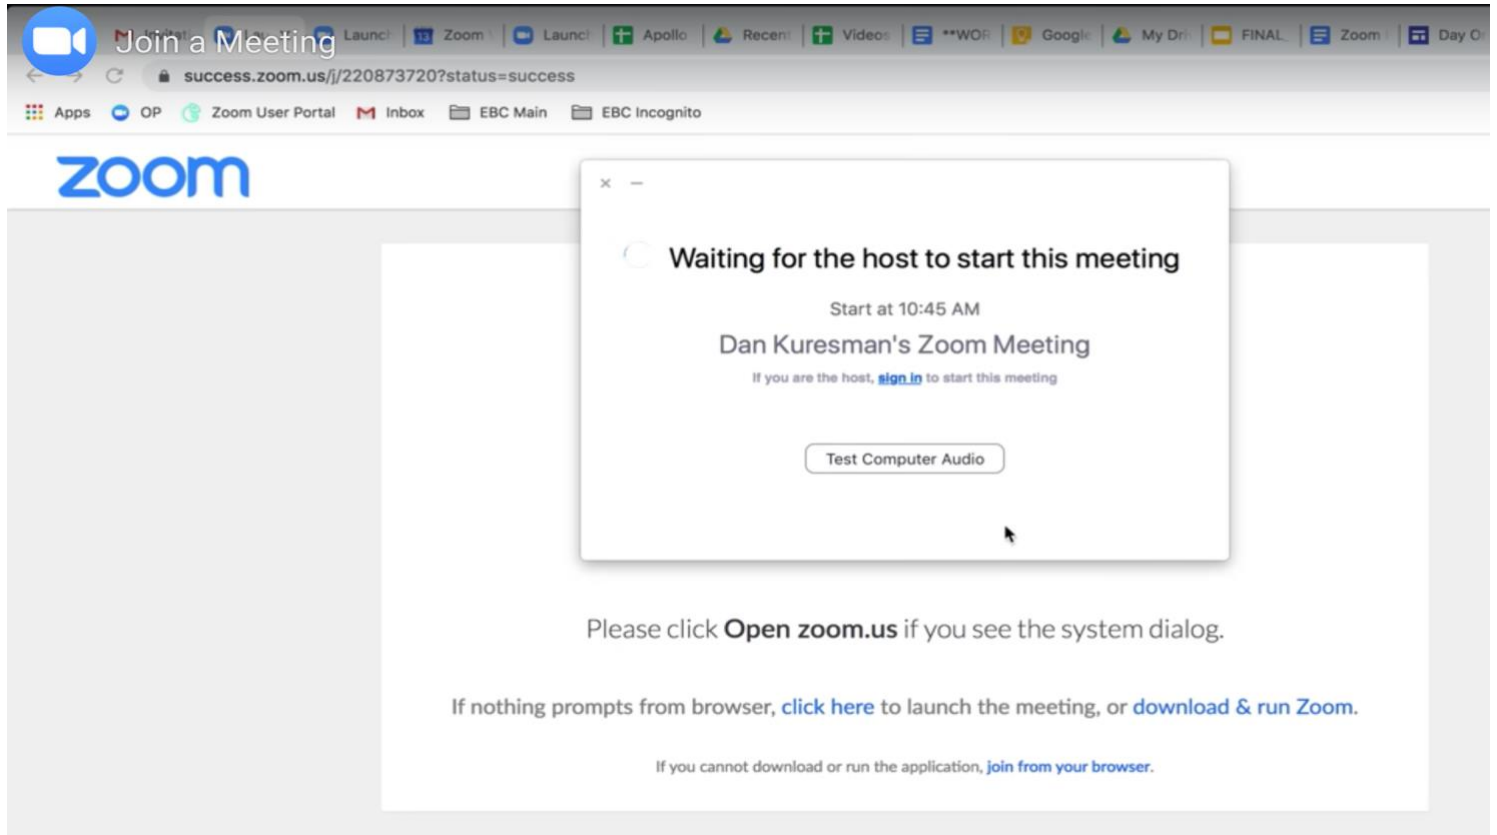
Join a Meeting

Launc | Zoom | Launc | Apollo | Recen | Videos | **WOR | Googl | My Dri | FINAL | Zoom | Day O

success.zoom.us/j/220873720?status=success

Apps | OP | Zoom User Portal | Inbox | EBC Main | EBC Incognito

zoom

Waiting for the host to start this meeting

Start at 10:45 AM

Dan Kuresman's Zoom Meeting

If you are the host, sign in to start this meeting

Test Computer Audio

Please click **Open zoom.us** if you see the system dialog.

If nothing prompts from browser, click here to launch the meeting, or download & run Zoom.

If you cannot download or run the application, join from your browser.